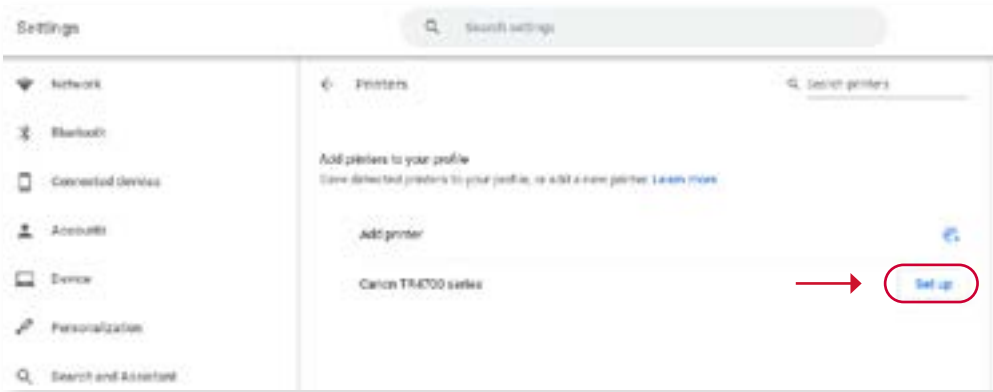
Settings

Search settings

Network

Bluetooth

Connected devices

Accounts

Device

Personalization

Search and Assistant

Printers

Search printers

Add printers to your profile

Save detected printers to your profile, or add a new printer. Learn more

Add printer

Canon TR4700 series

Set up